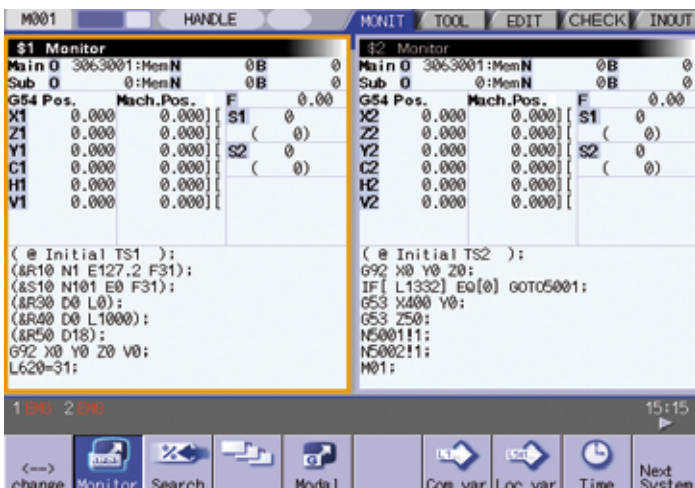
M001 HANDLE MONIT TOOL EDIT CHECK INOUT

$1 Monitor
Main 0 3063001:MemN 0B 0
Sub 0 0:MemN 0B 0
G54 Pos. Mach.Pos. F 0.00
X1 0.000 0.000 S1 0
Z1 0.000 0.000 ( 0)
Y1 0.000 0.000 S2 0
C1 0.000 0.000 ( 0)
H1 0.000 0.000
V1 0.000 0.000

( @ Initial TS1 );
(&R10 N1 E127.2 F31);
(&S10 N101 E0 F31);
(&R30 D0 L0);
(&R40 D0 L1000);
(&R50 D18);
G92 X0 Y0 Z0 V0;
L620=31;

$2 Monitor
Main 0 3063001:MemN 0B 0
Sub 0 0:MemN 0B 0
G54 Pos. Mach.Pos. F 0.00
X2 0.000 0.000 S1 0
Z2 0.000 0.000 ( 0)
Y2 0.000 0.000 S2 0
C2 0.000 0.000 ( 0)
H2 0.000 0.000
V2 0.000 0.000

( @ Initial TS2 );
G92 X0 Y0 Z0;
IF[ L1332] EQ[0] GOTO5001;
G53 X400 Y0;
G53 Z50;
N5001!1;
N5002!1;
M01;

1 EMG 2 EMG 15:15

<--> change Monitor Search Modal Com var Loc var Time Next System